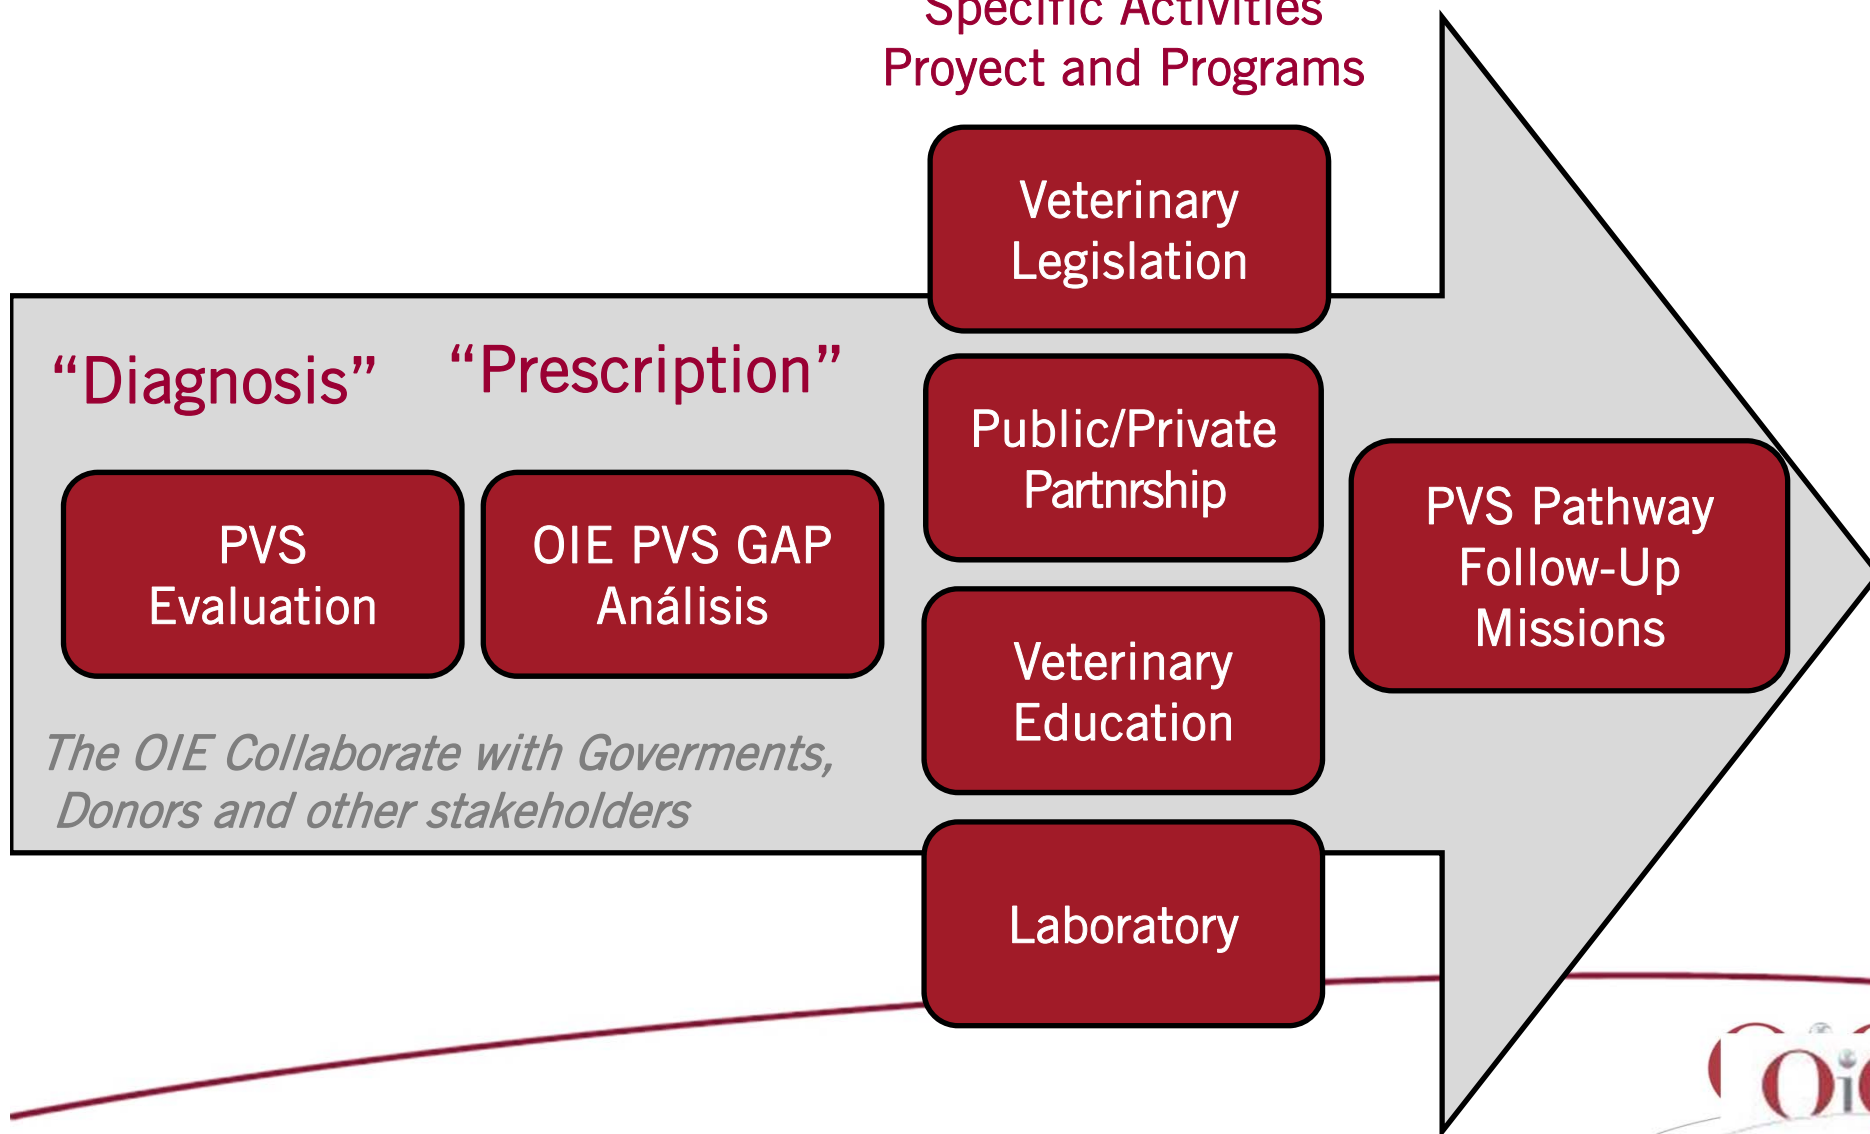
Specific Activities
Proyect and Programs

Veterinary Legislation

"Diagnosis" "Prescription"

Public/Private Partnrship

PVS Evaluation

OIE PVS GAP Análisis

PVS Pathway Follow-Up Missions

Veterinary Education

The OIE Collaborate with Goverments, Donors and other stakeholders

Laboratory

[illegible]